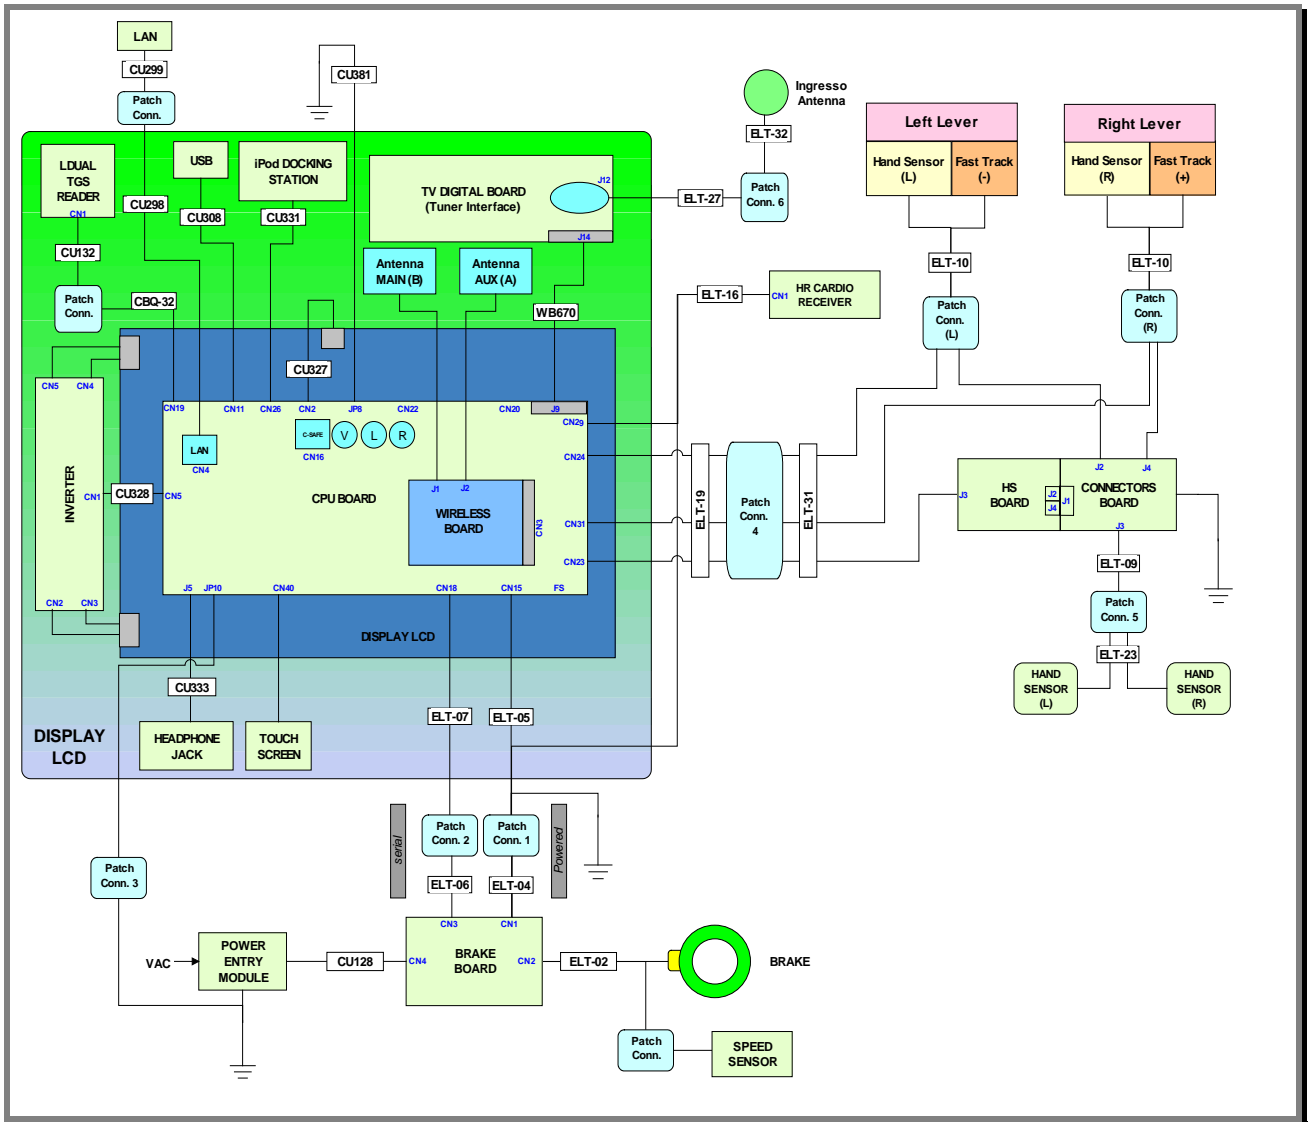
LAN
CU299
Patch Conn.
CU381
Ingresso Antenna
ELT-32
Patch Conn. 6
Left Lever
Hand Sensor (L)
Fast Track (-)
Right Lever
Hand Sensor (R)
Fast Track (+)
LDUAL TGS READER
CN1
USB
iPod DOCKING STATION
TV DIGITAL BOARD (Tuner Interface)
J12
J14
ELT-27
CU298
CU308
CU331
CU132
Antenna MAIN (B)
Antenna AUX (A)
ELT-10
ELT-10
Patch Conn.
CBQ-32
WB670
ELT-16
CN1
HR CARDIO RECEIVER
Patch Conn. (L)
Patch Conn. (R)
CU327
CN5
CN4
CN19
CN11
CN26
CN2
JP6
CN22
CN20
J9
CN29
LAN
CN4
C-SAFE
CN16
V
L
R
CN24
INVERTER
CN1
CU328
CN5
CPU BOARD
J1
J2
WIRELESS BOARD
CN3
CN31
CN23
ELT-19
Patch Conn. 4
ELT-31
J2
J4
HS BOARD
CONNECTORS BOARD
J3
J2
J1
J4
J3
ELT-09
Patch Conn. 5
ELT-23
HAND SENSOR (L)
HAND SENSOR (R)
CN2
CN3
J5
JP10
CN40
CN18
CN15
FS
DISPLAY LCD
CU333
HEADPHONE JACK
TOUCH SCREEN
ELT-07
ELT-05
DISPLAY LCD
serial
Patch Conn. 2
Patch Conn. 1
Powered
Patch Conn. 3
ELT-06
ELT-04
CN3
CN1
VAC
POWER ENTRY MODULE
CU128
CN4
BRAKE BOARD
CN2
ELT-02
BRAKE
Patch Conn.
SPEED SENSOR